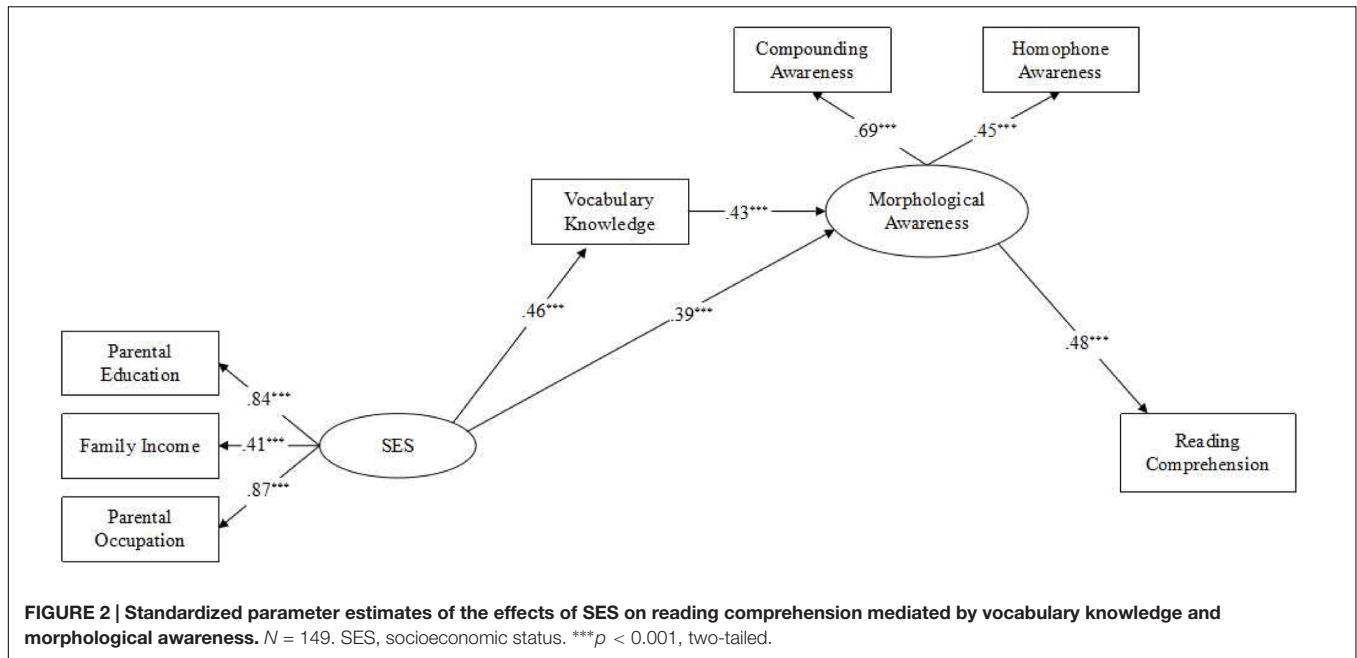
Compounding Awareness

Homophone Awareness

.69***

.45***

Vocabulary Knowledge

.43***

Morphological Awareness

.46***

.39***

.48***

Parental Education

.84***

Family Income

.41***

SES

.87***

Parental Occupation

Reading Comprehension

**FIGURE 2 | Standardized parameter estimates of the effects of SES on reading comprehension mediated by vocabulary knowledge and morphological awareness.** $N = 149$. SES, socioeconomic status. $^{***}p < 0.001$, two-tailed.